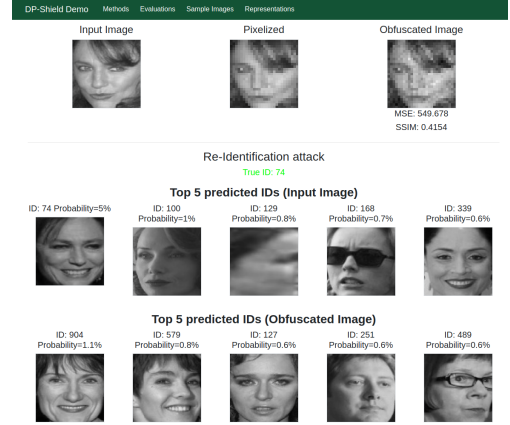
DP-Shield Demo Methods Evaluations Sample Images Representations

Input Image

Pixelized

Obfuscated Image

MSE: 549.678

SSIM: 0.4154

Re-Identification attack

True ID: 74

Top 5 predicted IDs (Input Image)

ID: 74 Probability=5%

ID: 100 Probability=1%

ID: 129 Probability=0.8%

ID: 168 Probability=0.7%

ID: 339 Probability=0.6%

Top 5 predicted IDs (Obfuscated Image)

ID: 904 Probability=1.1%

ID: 579 Probability=0.8%

ID: 127 Probability=0.6%

ID: 251 Probability=0.6%

ID: 489 Probability=0.6%